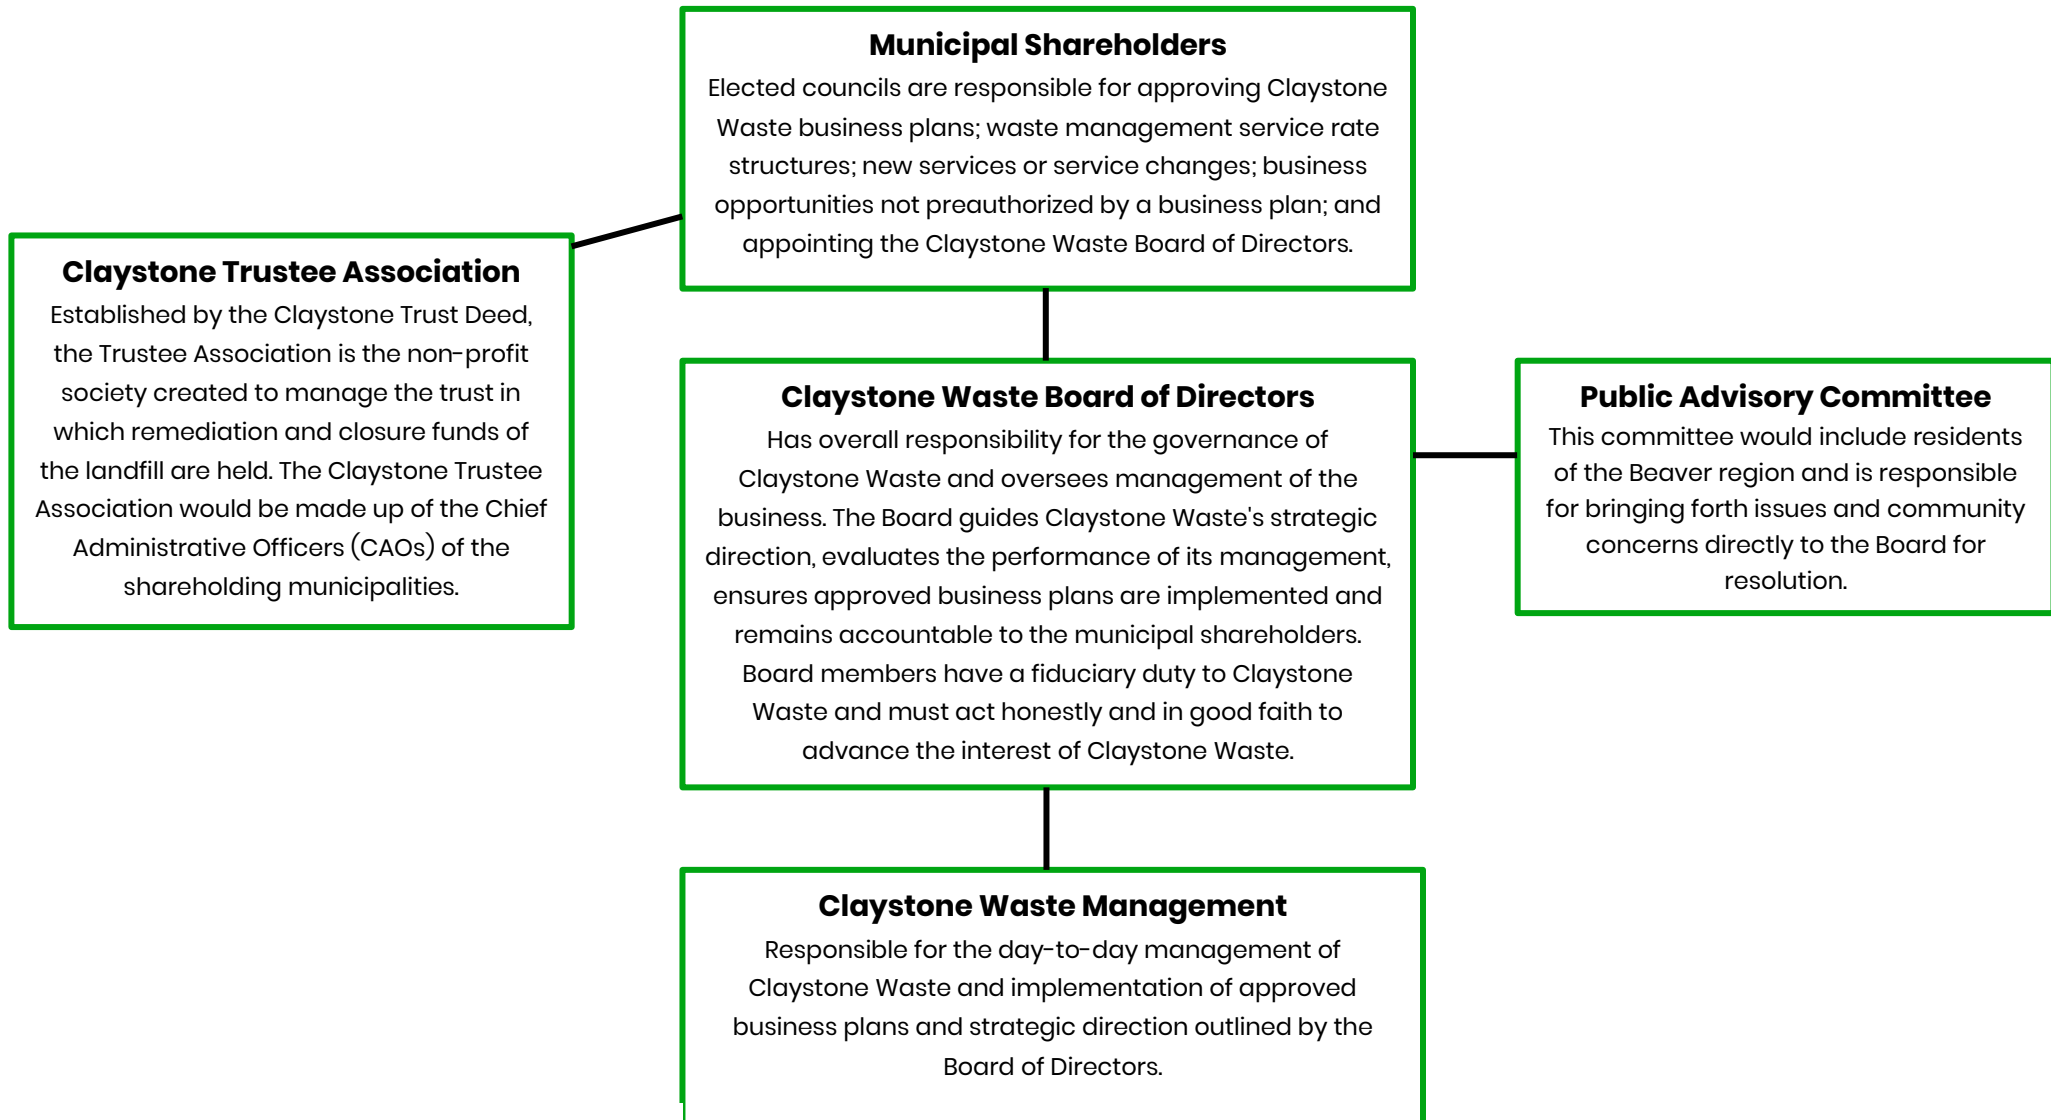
**Municipal Shareholders**
Elected councils are responsible for approving Claystone Waste business plans; waste management service rate structures; new services or service changes; business opportunities not preauthorized by a business plan; and appointing the Claystone Waste Board of Directors.

**Claystone Trustee Association**
Established by the Claystone Trust Deed, the Trustee Association is the non-profit society created to manage the trust in which remediation and closure funds of the landfill are held. The Claystone Trustee Association would be made up of the Chief Administrative Officers (CAOs) of the shareholding municipalities.

**Claystone Waste Board of Directors**
Has overall responsibility for the governance of Claystone Waste and oversees management of the business. The Board guides Claystone Waste's strategic direction, evaluates the performance of its management, ensures approved business plans are implemented and remains accountable to the municipal shareholders. Board members have a fiduciary duty to Claystone Waste and must act honestly and in good faith to advance the interest of Claystone Waste.

**Public Advisory Committee**
This committee would include residents of the Beaver region and is responsible for bringing forth issues and community concerns directly to the Board for resolution.

**Claystone Waste Management**
Responsible for the day-to-day management of Claystone Waste and implementation of approved business plans and strategic direction outlined by the Board of Directors.